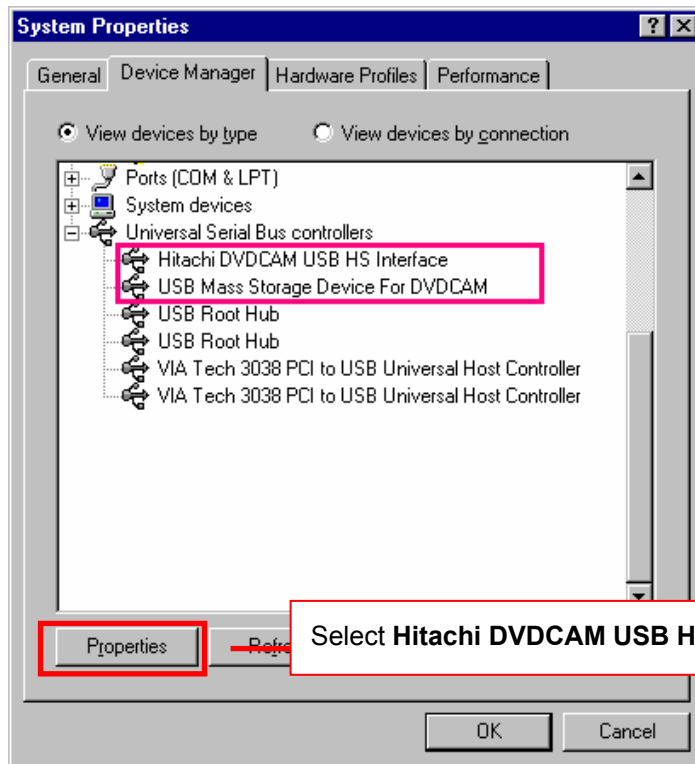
System Properties

?

General | Device Manager | Hardware Profiles | Performance

View devices by type
View devices by connection

Ports (COM & LPT)
System devices
Universal Serial Bus controllers
Hitachi DVDCAM USB HS Interface
USB Mass Storage Device For DVDCAM
USB Root Hub
USB Root Hub
VIA Tech 3038 PCI to USB Universal Host Controller
VIA Tech 3038 PCI to USB Universal Host Controller

Properties
Refr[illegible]

Select **Hitachi DVDCAM USB H**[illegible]

OK
Cancel